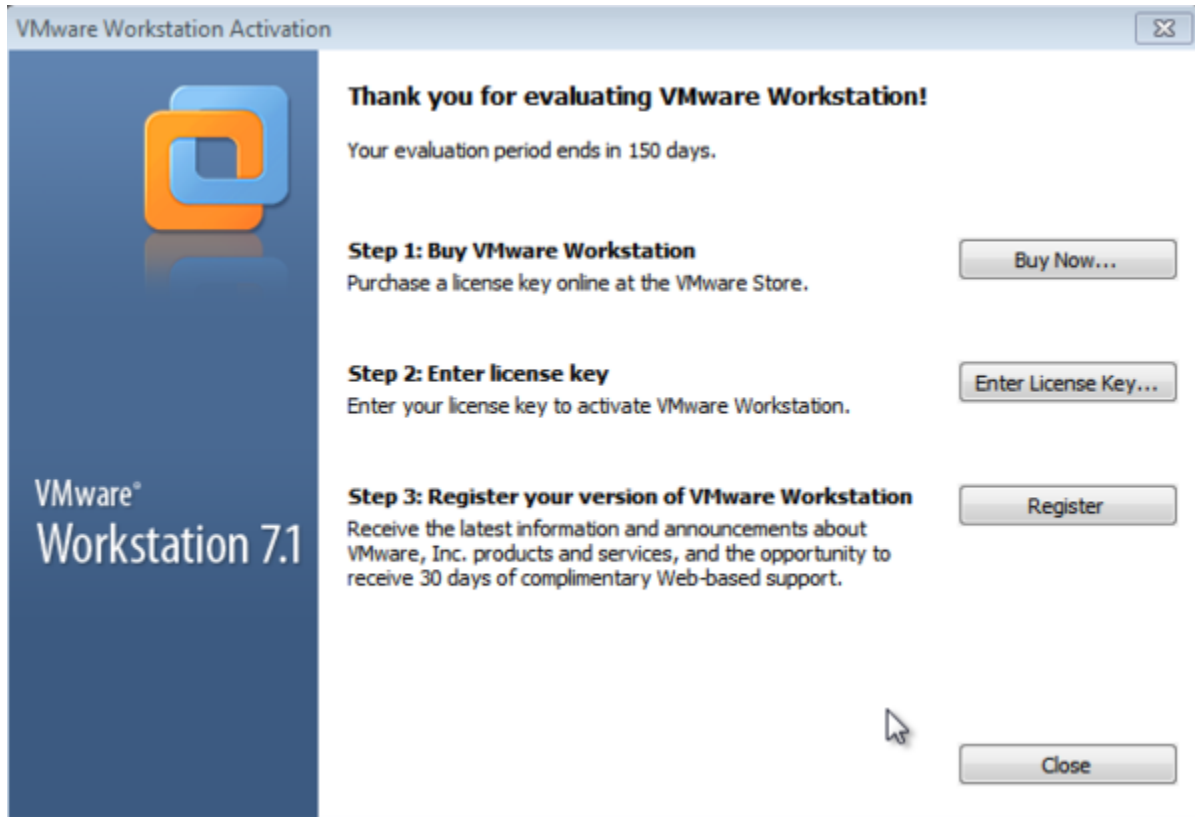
VMware Workstation Activation

VMware®
Workstation 7.1

Thank you for evaluating VMware Workstation!

Your evaluation period ends in 150 days.

Step 1: Buy VMware Workstation
Purchase a license key online at the VMware Store.

Buy Now...

Step 2: Enter license key
Enter your license key to activate VMware Workstation.

Enter License Key...

Step 3: Register your version of VMware Workstation
Receive the latest information and announcements about VMware, Inc. products and services, and the opportunity to receive 30 days of complimentary Web-based support.

Register

Close